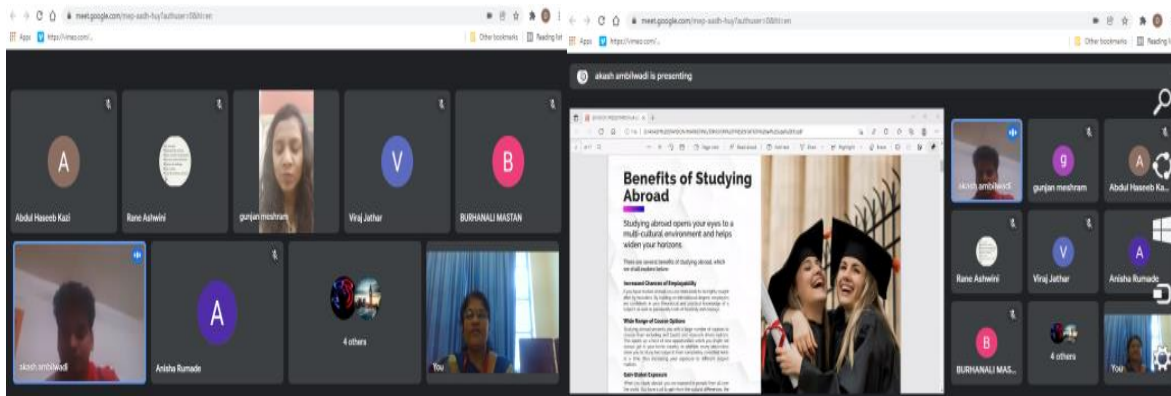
meet.google.com/mvp-aadh-huy?authuser=0&hl=en

Apps https://vimeo.com/...

Other bookmarks Reading list

A
Abdul Haseeb Kazi

Rane Ashwini

gunjan meshram

V
Viraj Jathar

B
BURHANALI MASTAN

akash ambilwadi

A
Anisha Rumade

4 others

You

meet.google.com/mvp-aadh-huy?authuser=0&hl=en

Apps https://vimeo.com/...

Other bookmarks Reading list

akash ambilwadi is presenting

Benefits of Studying Abroad

Studying abroad opens your eyes to a multi-cultural environment and helps widen your horizons.

There are several benefits of studying abroad, which we shall explore below:

Increased Chances of Employability

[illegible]

Wide Range of Course Options

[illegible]

Gain Global Exposure

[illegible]

akash ambilwadi

g
gunjan meshram

A
Abdul Haseeb Ka...

Rane Ashwini

V
Viraj Jathar

A
Anisha Rumade

B
BURHANALI MAS...

4 others

You